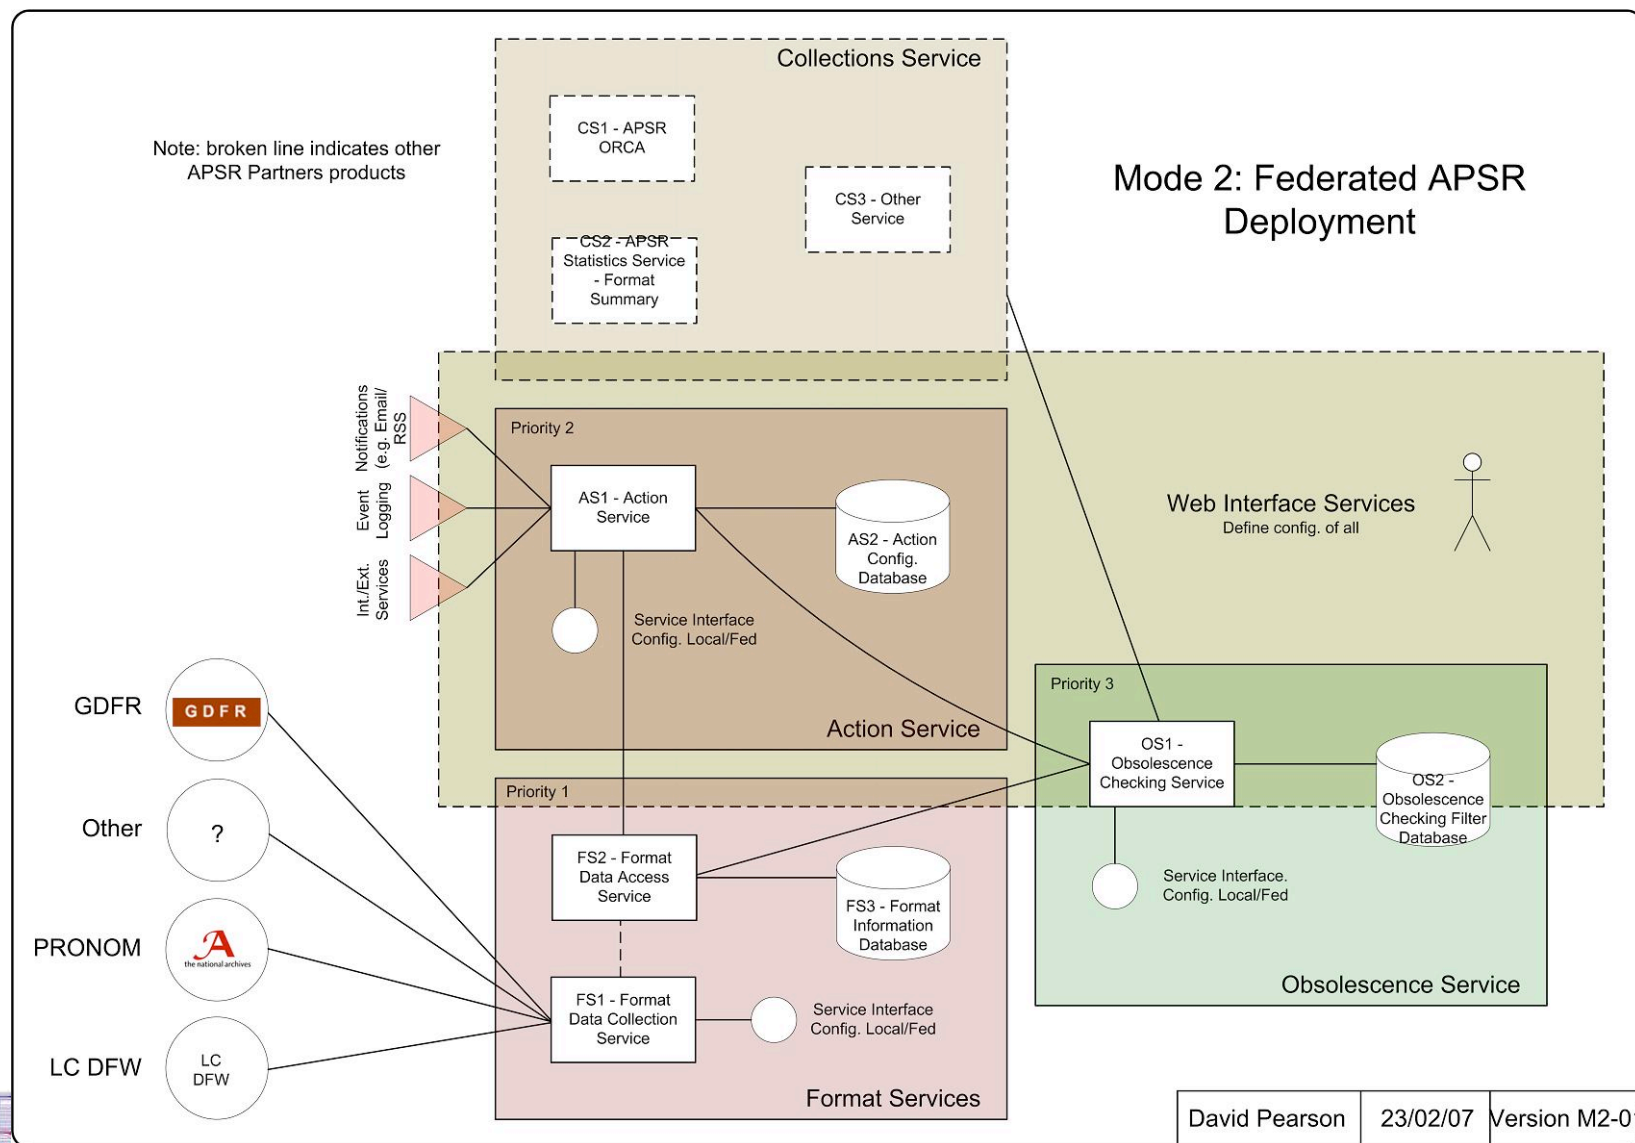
Collections Service

CS1 - APSR ORCA

CS2 - APSR Statistics Service - Format Summary

CS3 - Other Service

Note: broken line indicates other APSR Partners products

Mode 2: Federated APSR Deployment

Notifications (e.g. Email/ RSS

Event Logging

Int./Ext. Services

Priority 2

AS1 - Action Service

AS2 - Action Config. Database

Service Interface Config. Local/Fed

Action Service

Web Interface Services
Define config. of all

Priority 3

OS1 - Obsolescence Checking Service

OS2 - Obsolescence Checking Filter Database

Service Interface. Config. Local/Fed

Obsolescence Service

GDFR

GDFR

Other

?

PRONOM

the national archives

LC DFW

LC DFW

Priority 1

FS2 - Format Data Access Service

FS3 - Format Information Database

FS1 - Format Data Collection Service

Service Interface Config. Local/Fed

Format Services

| David Pearson | 23/02/07 | Version M2-0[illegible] |